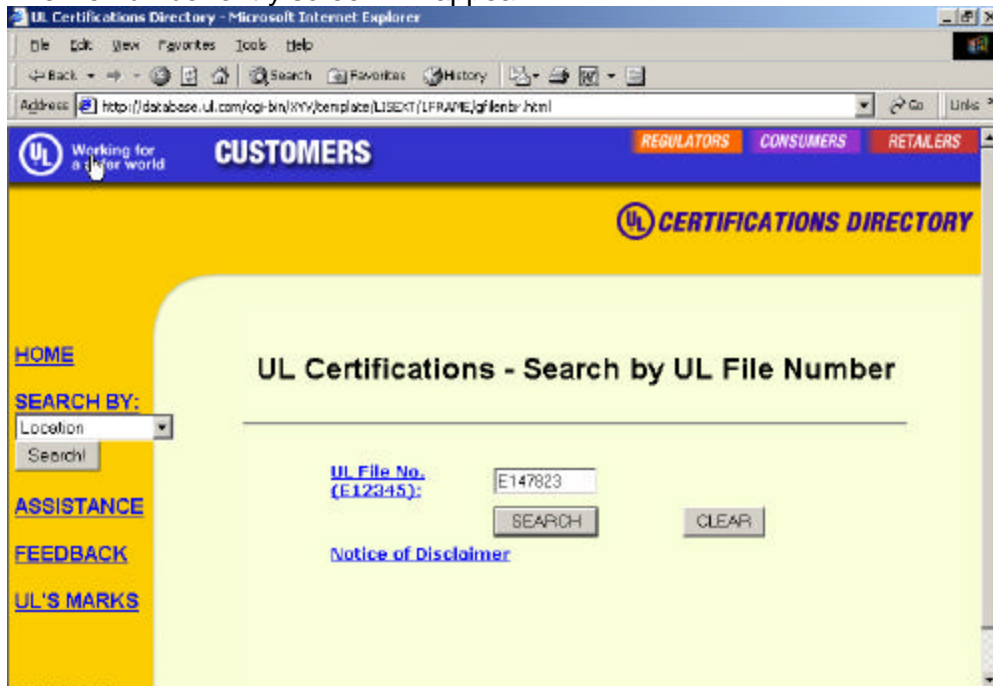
UL Certifications Directory - Microsoft Internet Explorer

File Edit View Favorites Tools Help

Back Search Favorites History

Address http://database.ul.com/cgi-bin/XYV/template/LISEXT/1FRAME/gfilenbr.html Go Links

UL Working for a safer world

CUSTOMERS

REGULATORS CONSUMERS RETAILERS

UL CERTIFICATIONS DIRECTORY

HOME

SEARCH BY:

Location

Search!

ASSISTANCE

FEEDBACK

UL'S MARKS

UL Certifications - Search by UL File Number

UL File No. (E12345):

E147823

SEARCH

CLEAR

Notice of Disclaimer